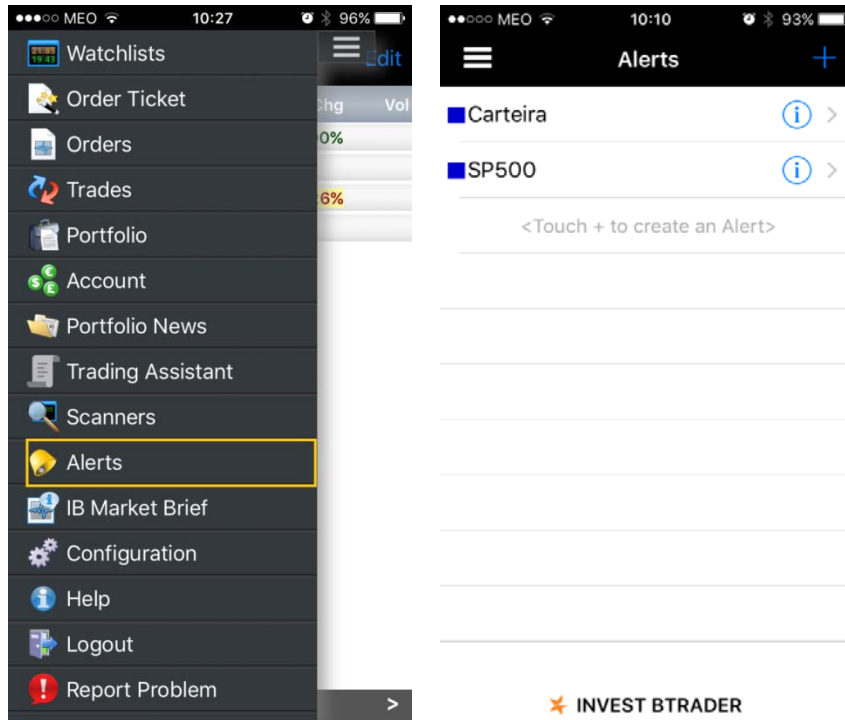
●●○○○ MEO 10:27 96%

Watchlists
Order Ticket
Orders
Trades
Portfolio
Account
Portfolio News
Trading Assistant
Scanners
Alerts
IB Market Brief
Configuration
Help
Logout
Report Problem

Edit
Chg Vol
0%
6%
>

●●○○○ MEO 10:10 93%

Alerts +

Carteira
SP500
<Touch + to create an Alert>

INVEST BTRADER